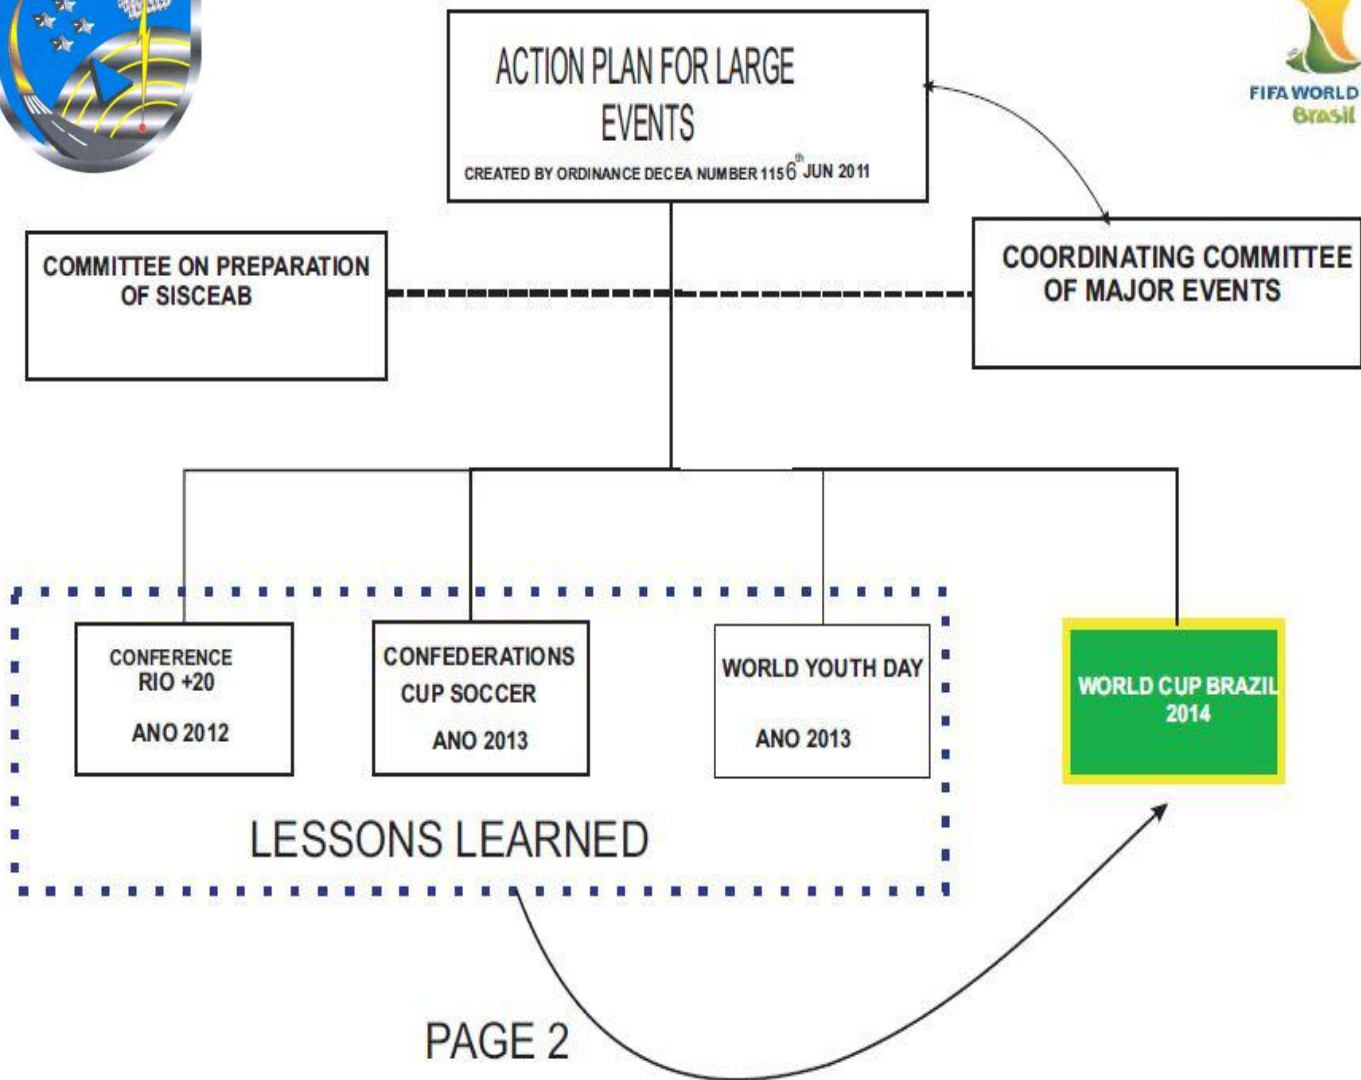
FIFA WORLD CUP
Brasil

ACTION PLAN FOR LARGE EVENTS
CREATED BY ORDINANCE DECEA NUMBER 115 $6^{th}$ JUN 2011

COMMITTEE ON PREPARATION OF SISCEAB

COORDINATING COMMITTEE OF MAJOR EVENTS

CONFERENCE RIO +20
ANO 2012

CONFEDERATIONS CUP SOCCER
ANO 2013

WORLD YOUTH DAY
ANO 2013

WORLD CUP BRAZIL 2014

LESSONS LEARNED

PAGE 2